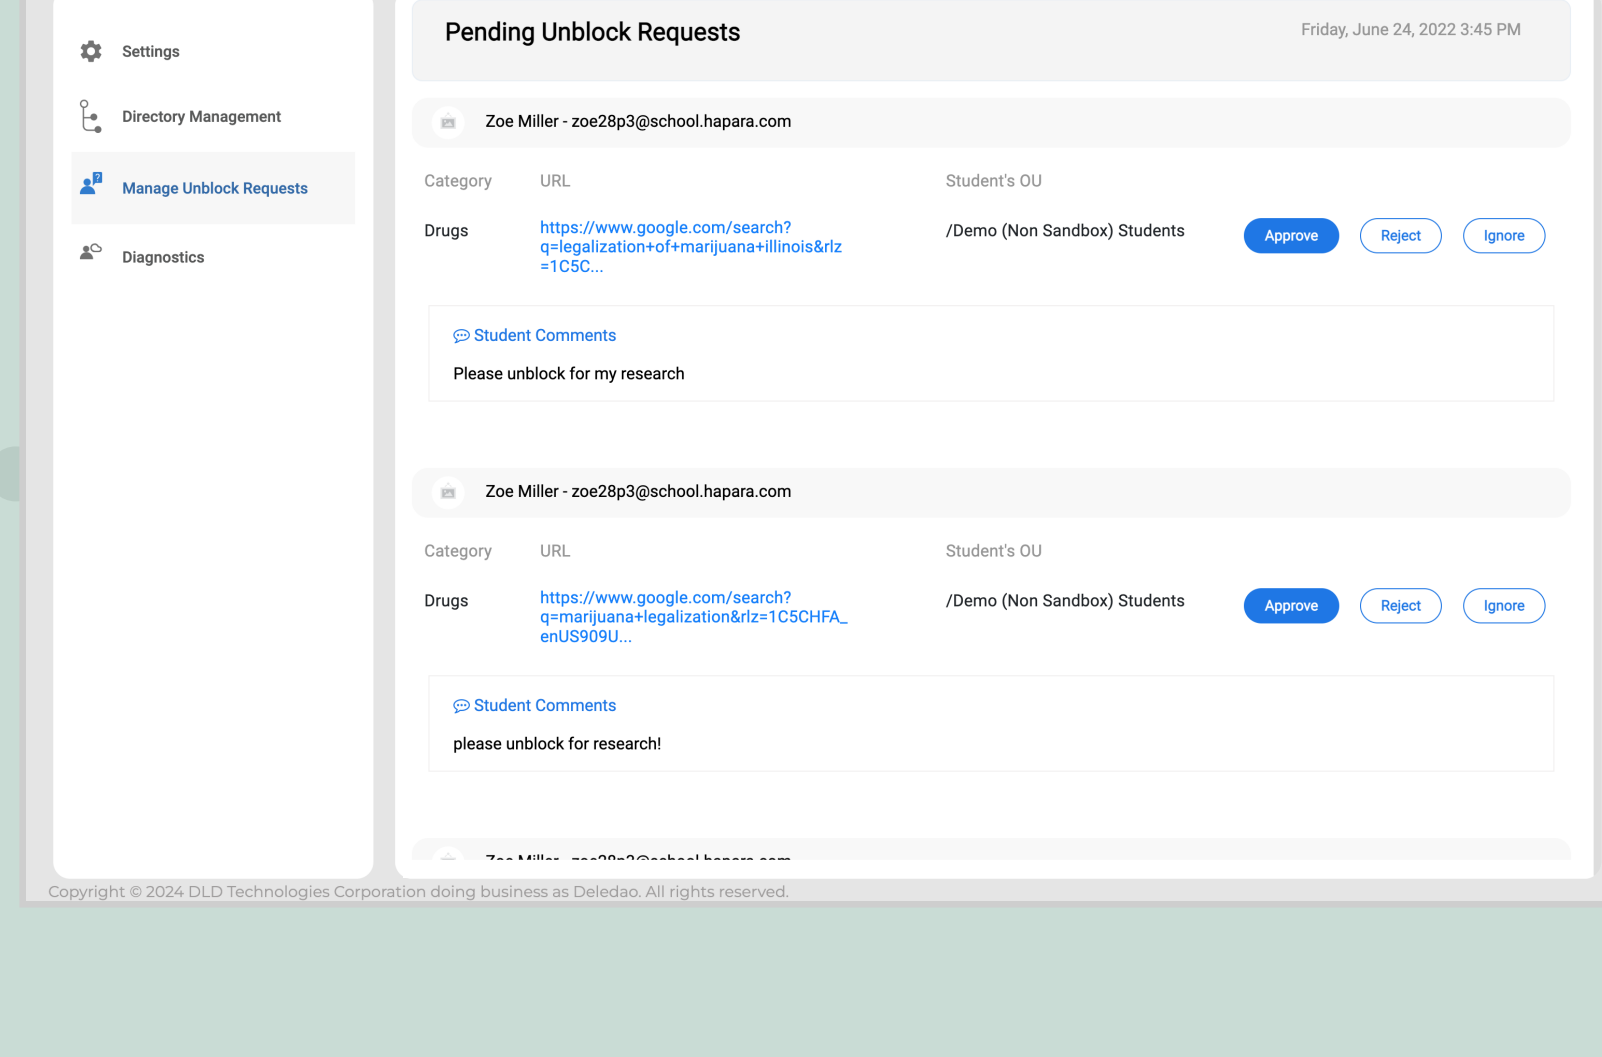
Settings

Directory Management

Manage Unblock Requests

Diagnostics

Pending Unblock Requests

Friday, June 24, 2022 3:45 PM

Zoe Miller - zoe28p3@school.hapara.com

| Category | URL | Student's OU | | | |
|---|---|---|---|---|---|
| Drugs | https://www.google.com/search?q=legalization+of+marijuana+illinois&rlz=1C5C... | /Demo (Non Sandbox) Students | Approve | Reject | Ignore |

Student Comments

Please unblock for my research

Zoe Miller - zoe28p3@school.hapara.com

| Category | URL | Student's OU | | | |
|---|---|---|---|---|---|
| Drugs | https://www.google.com/search?q=marijuana+legalization&rlz=1C5CHFA_enUS909U... | /Demo (Non Sandbox) Students | Approve | Reject | Ignore |

Student Comments

please unblock for research!

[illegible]

Copyright © 2024 DLD Technologies Corporation doing business as Deledao. All rights reserved.